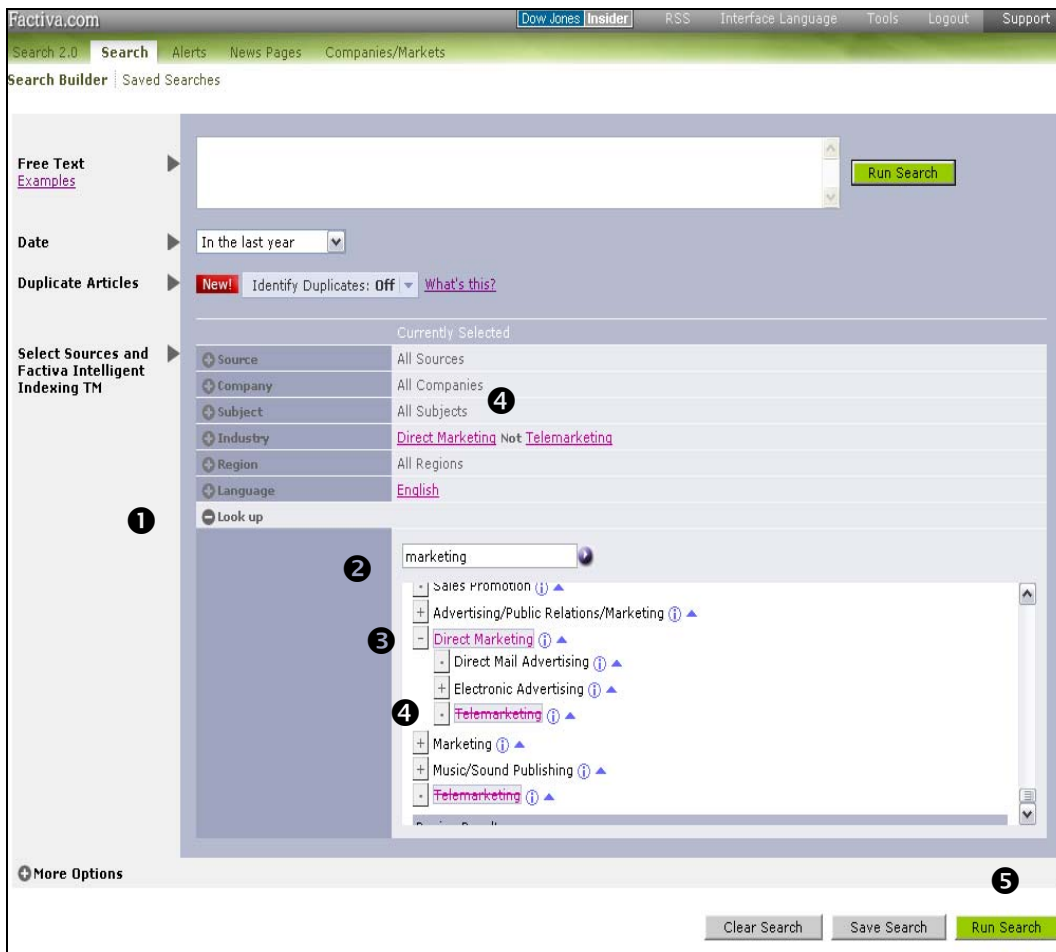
Factiva.com

Dow Jones Insider | RSS | Interface Language | Tools | Logout | Support

Search 2.0 | Search | Alerts | News Pages | Companies/Markets

Search Builder | Saved Searches

Free Text
Examples

Run Search

Date
In the last year

Duplicate Articles
New! Identify Duplicates: Off What's this?

Select Sources and Factiva Intelligent Indexing TM

Currently Selected

| | |
|---|---|
| Source | All Sources |
| Company | All Companies |
| Subject | All Subjects |
| Industry | Direct Marketing Not Telemarketing |
| Region | All Regions |
| Language | English |

❶ Look up

❷ marketing

Sales Promotion
Advertising/Public Relations/Marketing
❸ Direct Marketing
Direct Mail Advertising
Electronic Advertising
❹ Telemarketing
Marketing
Music/Sound Publishing
Telemarketing

❹

More Options

❺

Clear Search | Save Search | Run Search